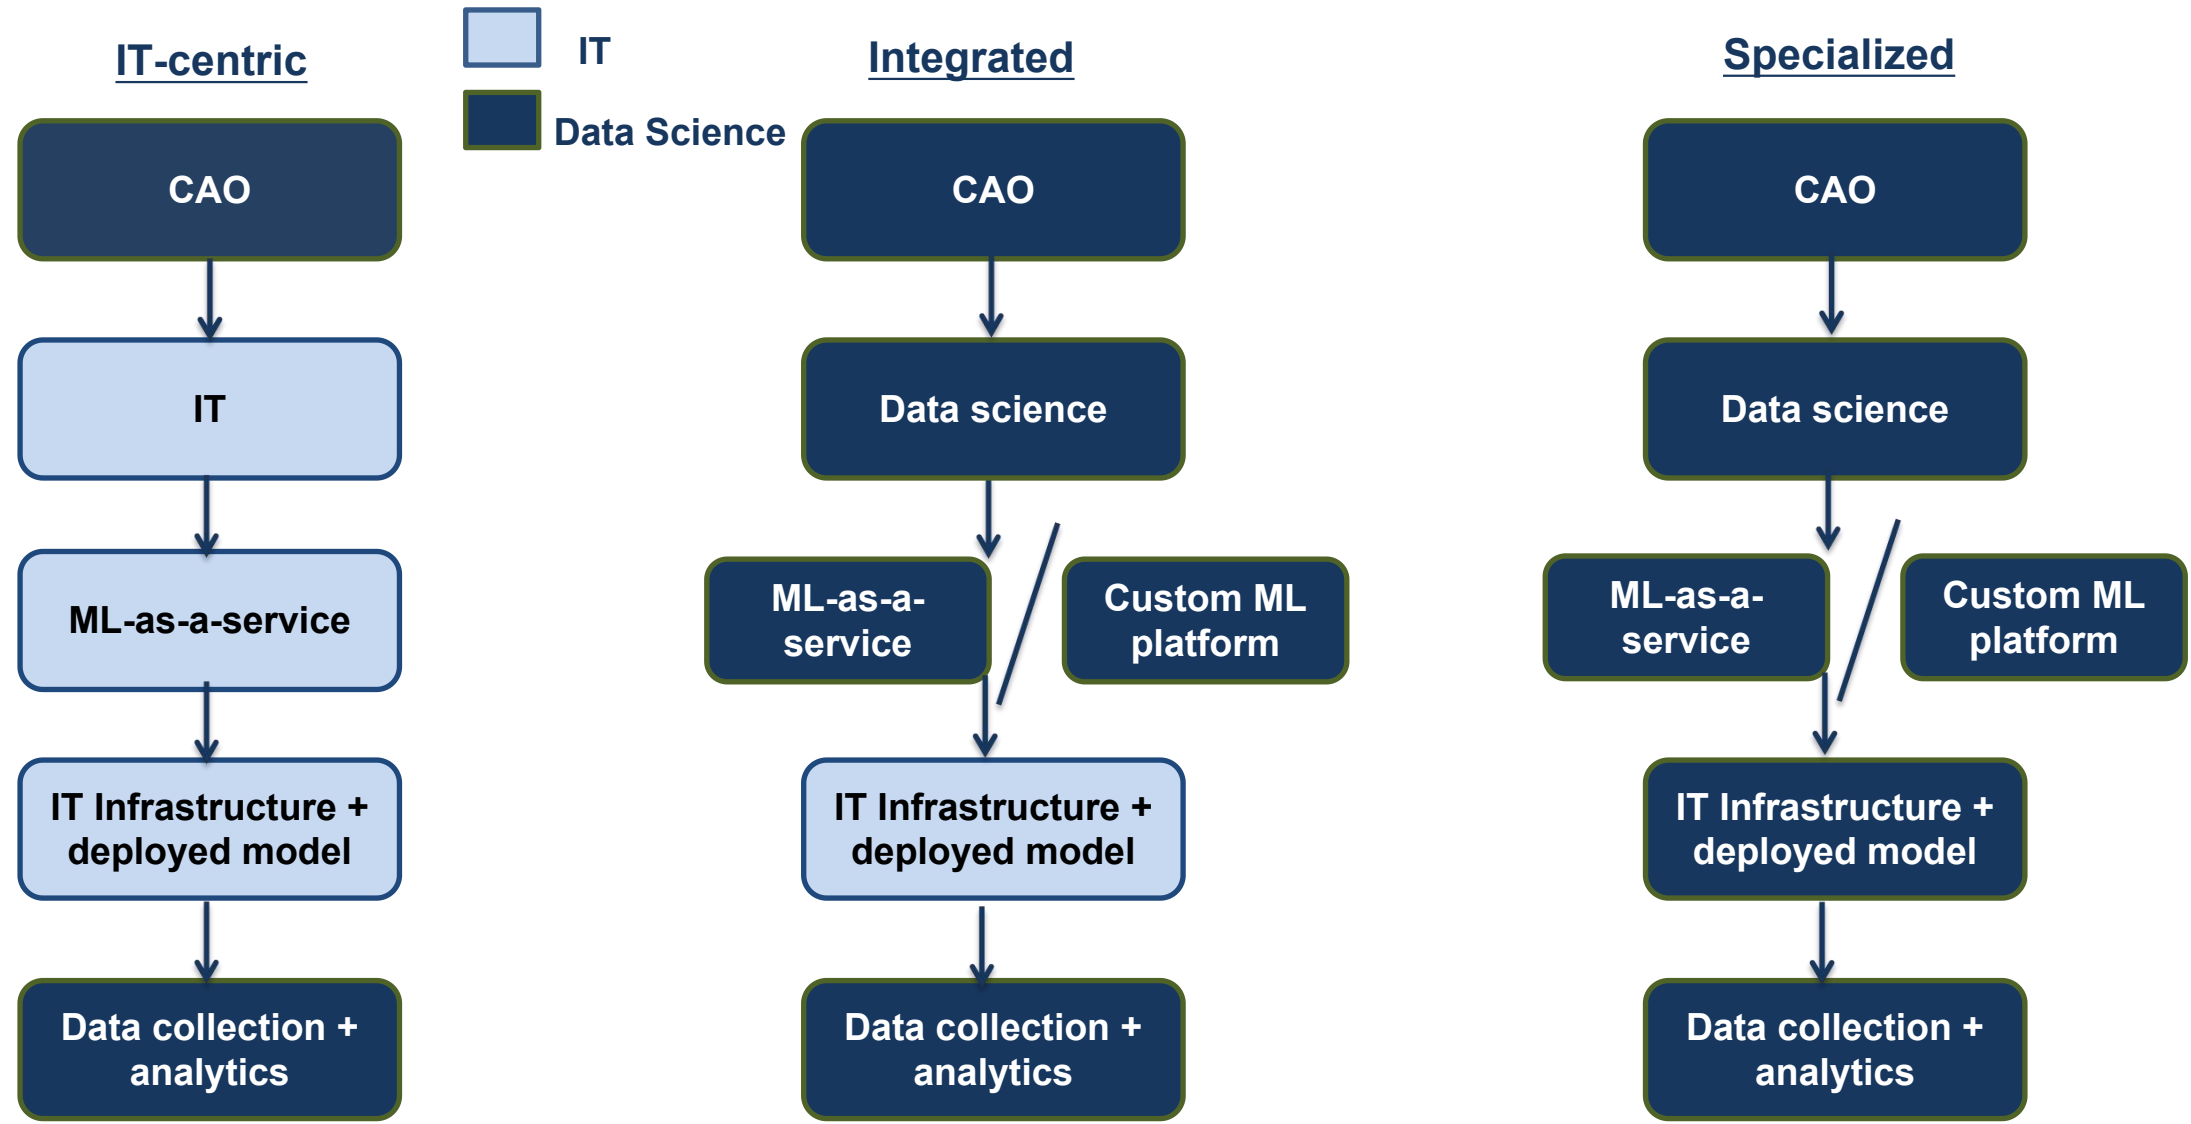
IT-centric

IT

Data Science

Integrated

Specialized

CAO

IT

ML-as-a-service

IT Infrastructure + deployed model

Data collection + analytics

CAO

Data science

ML-as-a-service

Custom ML platform

IT Infrastructure + deployed model

Data collection + analytics

CAO

Data science

ML-as-a-service

Custom ML platform

IT Infrastructure + deployed model

Data collection + analytics